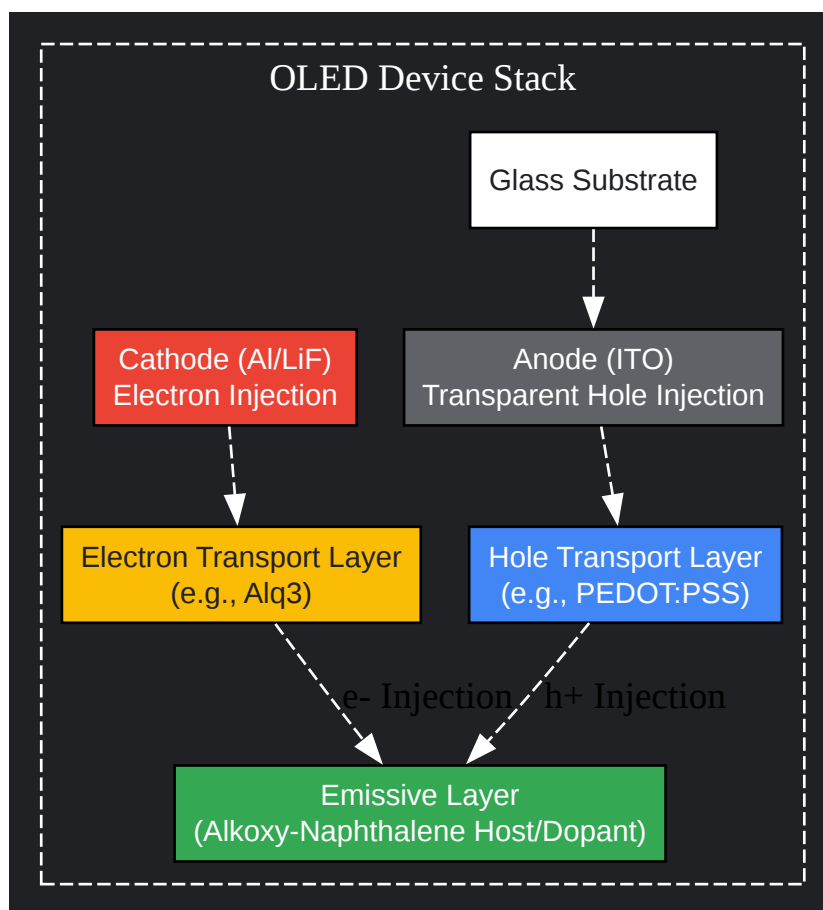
OLED Device Stack

Glass Substrate

Cathode (Al/LiF)
Electron Injection

Anode (ITO)
Transparent Hole Injection

Electron Transport Layer
(e.g., Alq3)

Hole Transport Layer
(e.g., PEDOT:PSS)

e- Injection

h+ Injection

Emissive Layer
(Alkoxy-Naphthalene Host/Dopant)